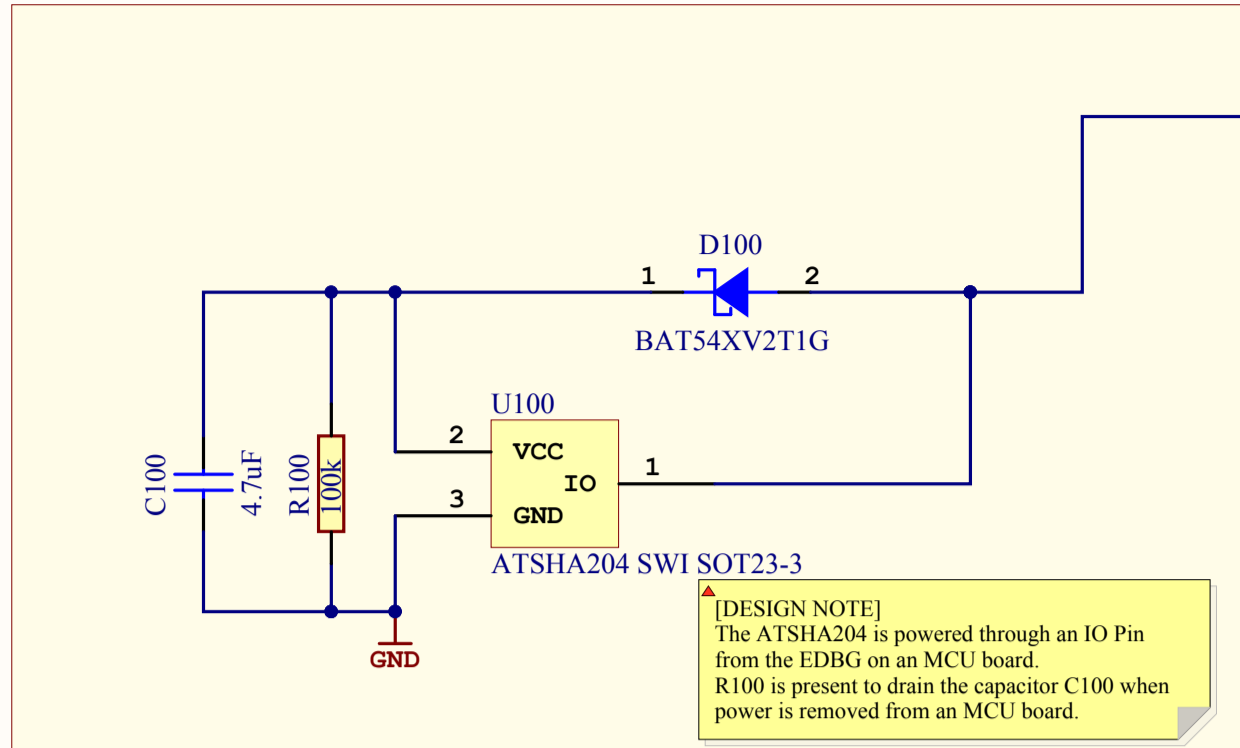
D100

1

2

BAT54XV2T1G

U100

2

VCC

IO

1

3

GND

ATSHA204 SWI SOT23-3

C100

4.7uF

R100

100k

GND

[DESIGN NOTE]
The ATSHA204 is powered through an IO Pin from the EDBG on an MCU board.
R100 is present to drain the capacitor C100 when power is removed from an MCU board.